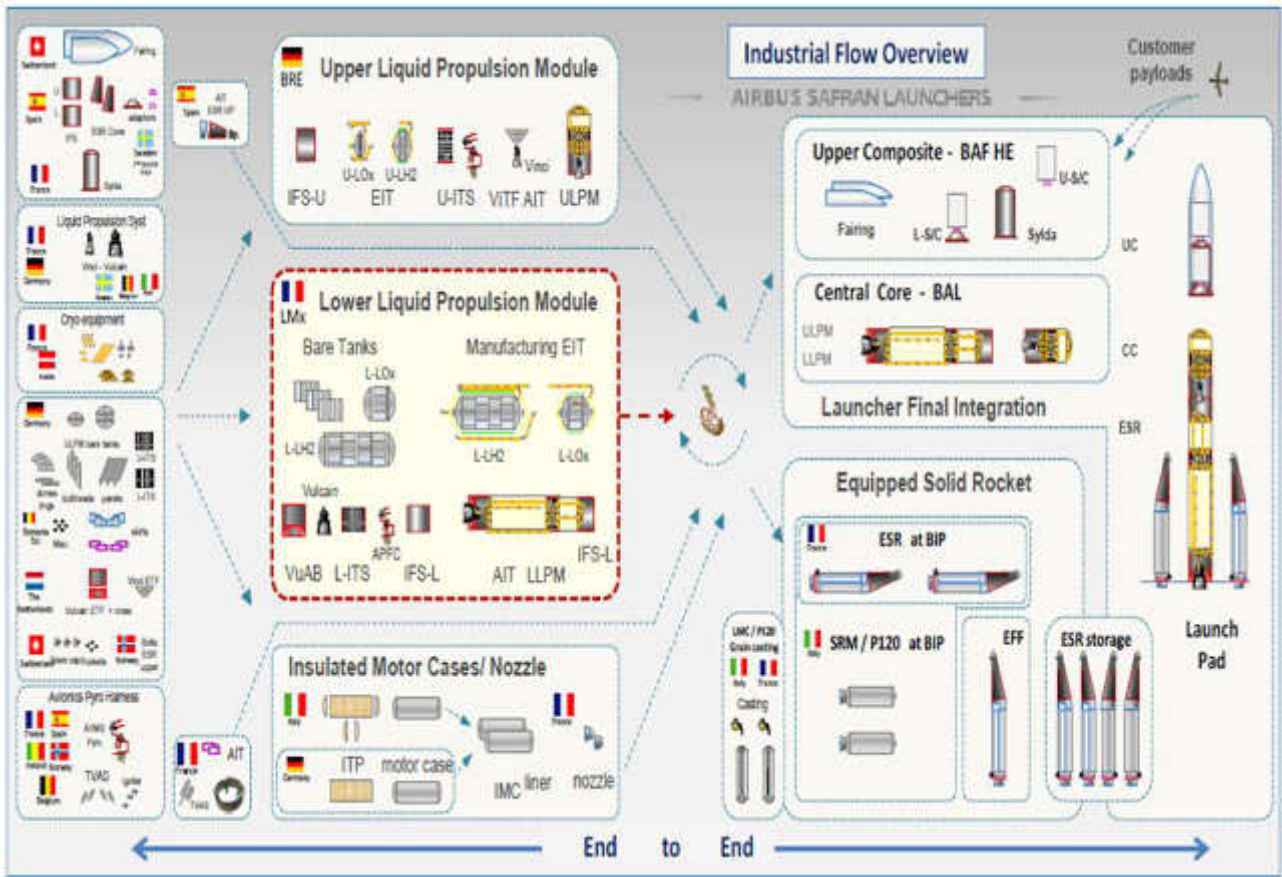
Industrial Flow Overview

AIRBUS SAFRAN LAUNCHERS

Customer payloads

Switzerland
Fairing
Spain
adaptors
IPS
ESR Cone
Sweden
France
Sylda

Spain
AIT ESR UP

Liquid Propulsion Syst
France
Germany
Vinci - Vulcain
Sweden
Belgium

Cryo-equipment
France
Austria

Germany
Bulkheads
Romania
Belgium
The Netherlands
Vulcain ETF
Vinci ETF
Switzerland
Norway

Avionics Pyro Harness
France
Spain
Ireland
Norway
Belgium
AVMS
Pyro
TUAD
Igniter

France
AIT
Tools

BRE
Upper Liquid Propulsion Module
IFS-U
U-LOx
U-LH2
EIT
U-ITS
Vinci
VITF AIT
ULPM

LMx
Lower Liquid Propulsion Module
Bare Tanks
L-LOx
L-LH2
Manufacturing EIT
L-LH2
L-LOx
Vulcain
VuAB
L-ITS
APFC
IFS-L
AIT
LLPM
IFS-L

Insulated Motor Cases/ Nozzle
Italy
France
Germany
ITP
motor case
IMC liner
nozzle

Upper Composite - BAF HE
U-S/C
Fairing
L-S/C
Sylda
UC

Central Core - BAL
ULPM
LLPM
CC

Launcher Final Integration

ESR

Equipped Solid Rocket
France
ESR at BIP
Italy
SRM / P120 at BIP
EFF
ESR storage

LMC / P120 Grain casting
Italy
France
Casting

Launch Pad

End to End